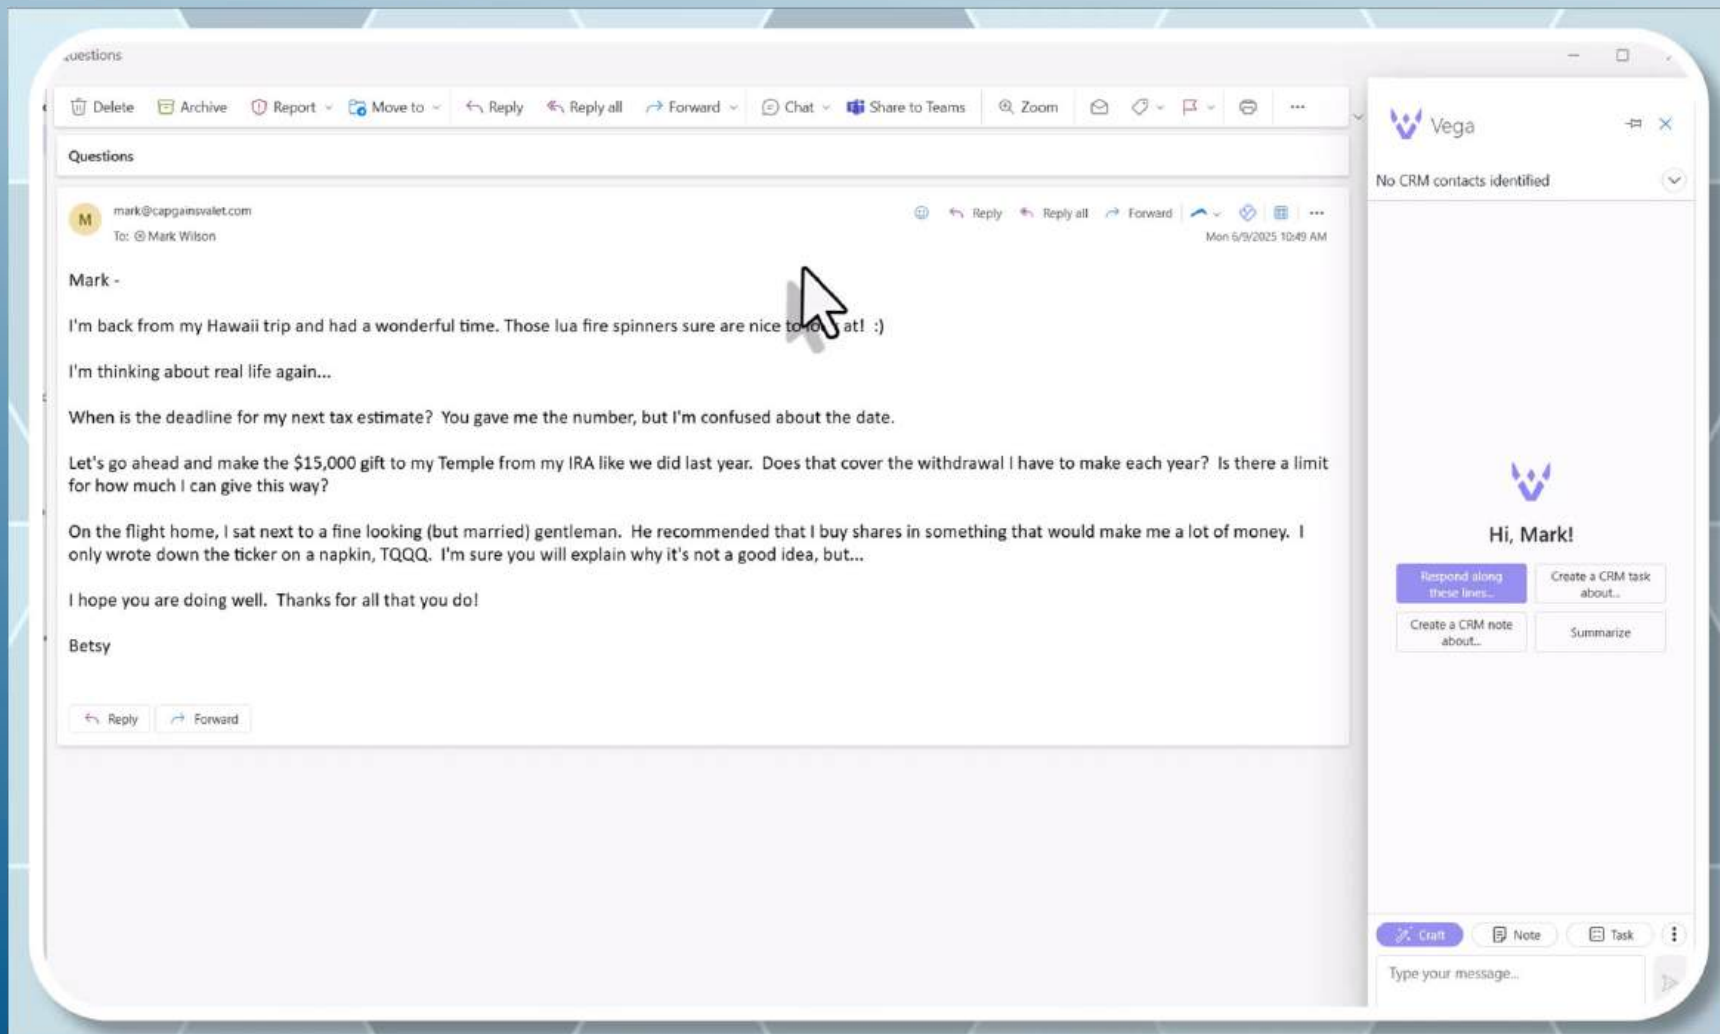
Questions

Delete Archive Report Move to Reply Reply all Forward Chat Share to Teams Zoom ...

Questions

M mark@capgainsvalet.com
To: Mark Wilson

Reply Reply all Forward ...
Mon 6/9/2025 10:49 AM

Mark -

I'm back from my Hawaii trip and had a wonderful time. Those lua fire spinners sure are nice to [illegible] at! :)

I'm thinking about real life again...

When is the deadline for my next tax estimate? You gave me the number, but I'm confused about the date.

Let's go ahead and make the $15,000 gift to my Temple from my IRA like we did last year. Does that cover the withdrawal I have to make each year? Is there a limit for how much I can give this way?

On the flight home, I sat next to a fine looking (but married) gentleman. He recommended that I buy shares in something that would make me a lot of money. I only wrote down the ticker on a napkin, TQQQ. I'm sure you will explain why it's not a good idea, but...

I hope you are doing well. Thanks for all that you do!

Betsy

Reply Forward

Vega

No CRM contacts identified

Hi, Mark!

Respond along these lines...
Create a CRM task about...
Create a CRM note about...
Summarize

Craft Note Task

Type your message...